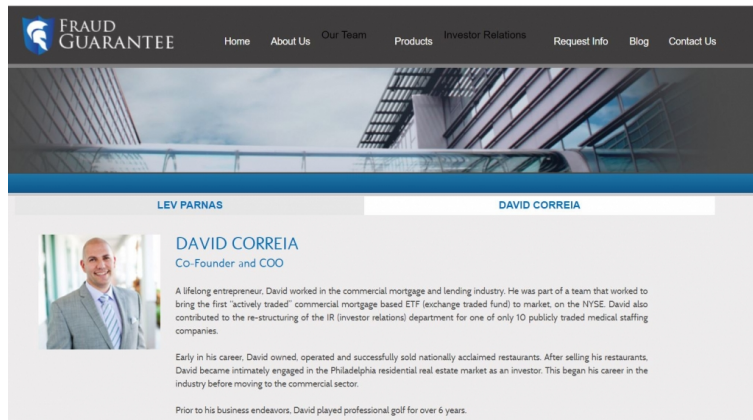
FRAUD GUARANTEE

Home About Us Our Team Products Investor Relations Request Info Blog Contact Us

LEV PARNAS

DAVID CORREIA

DAVID CORREIA

Co-Founder and COO

A lifelong entrepreneur, David worked in the commercial mortgage and lending industry. He was part of a team that worked to bring the first "actively traded" commercial mortgage based ETF (exchange traded fund) to market, on the NYSE. David also contributed to the re-structuring of the IR (investor relations) department for one of only 10 publicly traded medical staffing companies.

Early in his career, David owned, operated and successfully sold nationally acclaimed restaurants. After selling his restaurants, David became intimately engaged in the Philadelphia residential real estate market as an investor. This began his career in the industry before moving to the commercial sector.

Prior to his business endeavors, David played professional golf for over 6 years.